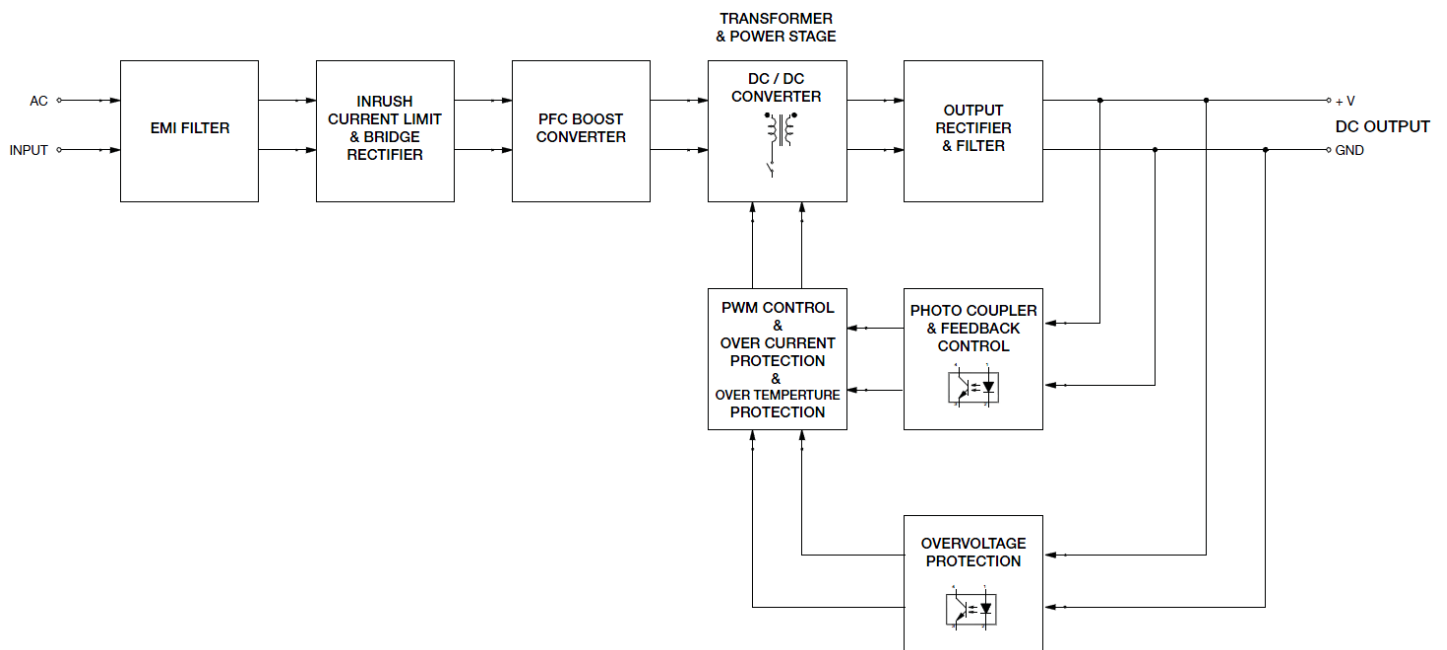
AC

INPUT

EMI FILTER

INRUSH CURRENT LIMIT & BRIDGE RECTIFIER

PFC BOOST CONVERTER

TRANSFORMER & POWER STAGE

DC / DC CONVERTER

OUTPUT RECTIFIER & FILTER

+ V

DC OUTPUT

GND

PWM CONTROL & OVER CURRENT PROTECTION & OVER TEMPERTURE PROTECTION

PHOTO COUPLER & FEEDBACK CONTROL

OVERVOLTAGE PROTECTION